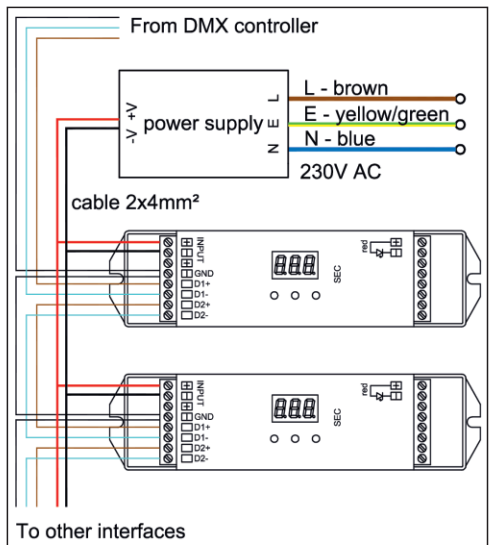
From DMX controller

-V +V power supply L E N

L - brown
E - yellow/green
N - blue
230V AC

cable 2x4mm²

INPUT
GND
D1+
D1-
D2+
D2-
888
SEC
red

INPUT
GND
D1+
D1-
D2+
D2-
888
SEC
red

To other interfaces